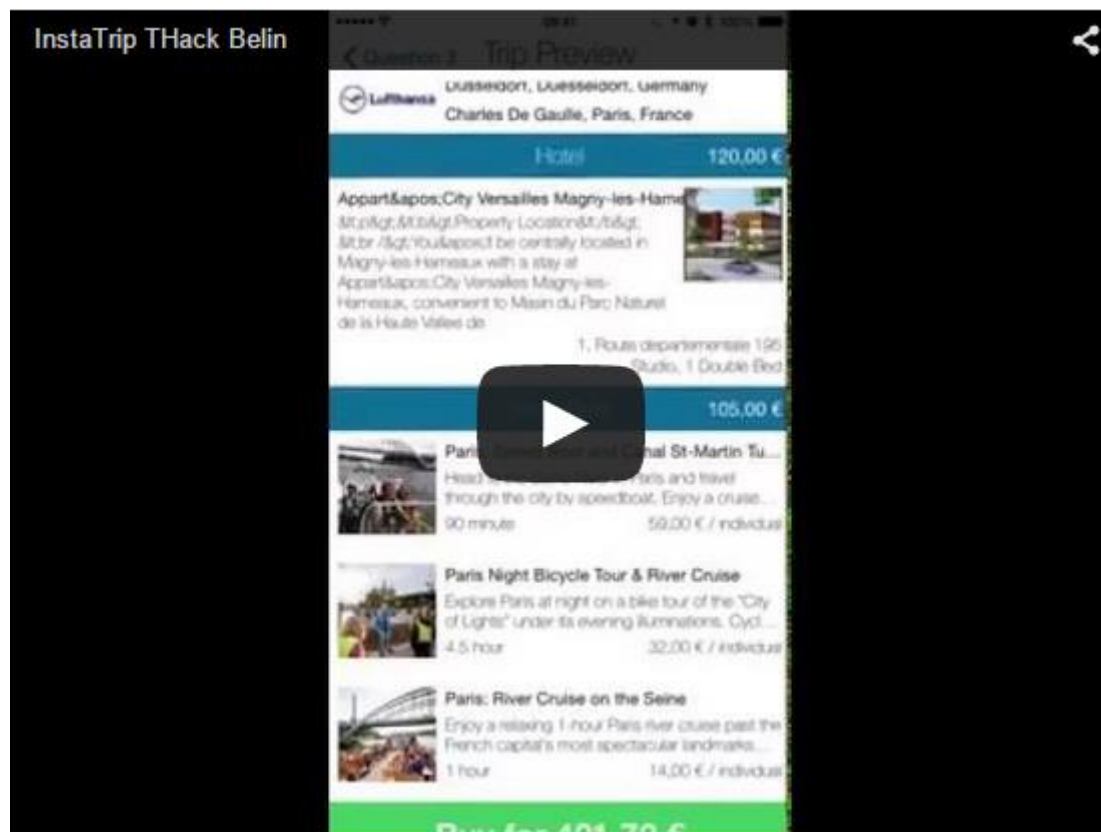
InstaTrip THack Belin

09:41

< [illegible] Trip Preview

Lufthansa Dusseldorf, Duesseldorf, Germany

Charles De Gaulle, Paris, France

Hotel 120,00 €

Appart&apos;City Versailles Magny-les-Hame

&lt;p&gt;&lt;b&gt;Property Location&lt;/b&gt; &lt;br /&gt;You&apos;ll be centrally located in Magny-les-Hameaux with a stay at Appart&apos;City Versailles Magny-les-Hameaux, convenient to Maison du Parc Naturel de la Haute Vallee de

1, Route departementale 195

Studio, 1 Double Bed

105,00 €

Paris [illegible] and Canal St-Martin Tu...

Head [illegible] Paris and travel through the city by speedboat. Enjoy a cruise...

90 minute 59,00 € / individual

Paris Night Bicycle Tour & River Cruise

Explore Paris at night on a bike tour of the "City of Lights" under its evening illuminations. Cycl...

4.5 hour 32,00 € / individual

Paris: River Cruise on the Seine

Enjoy a relaxing 1-hour Paris river cruise past the French capital's most spectacular landmarks...

1 hour 14,00 € / individual

Buy for 181,70 €